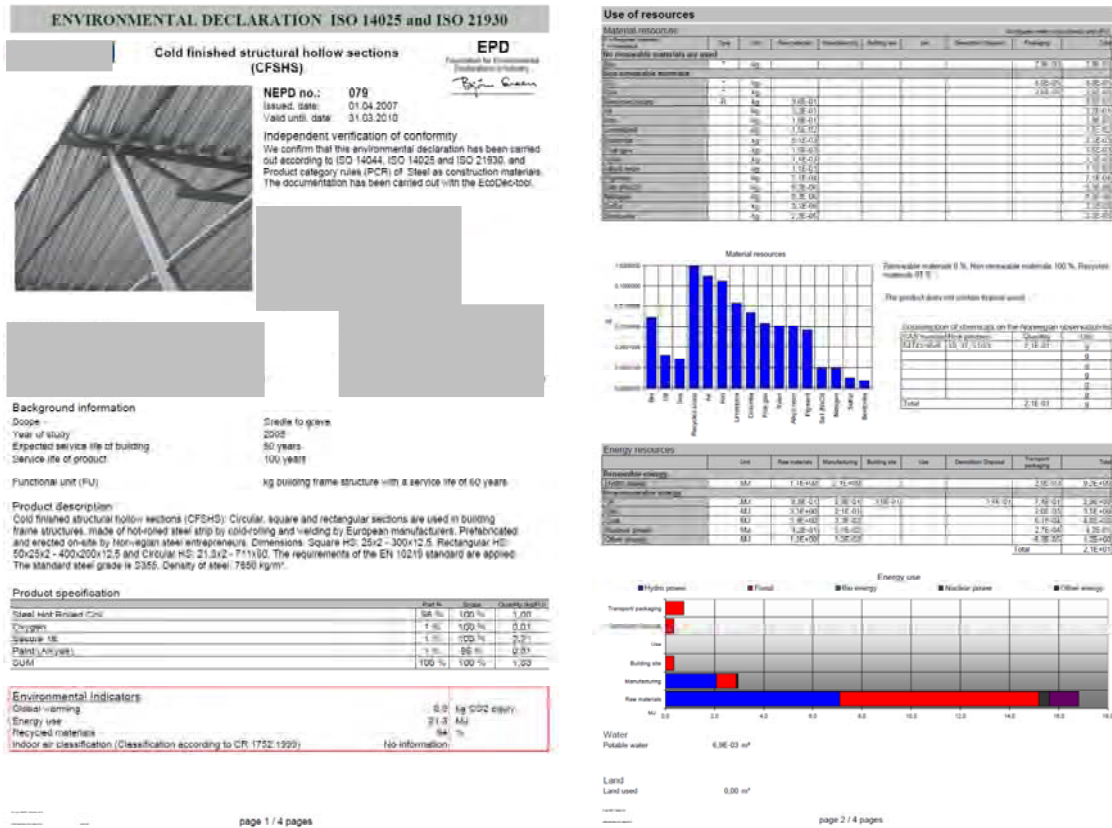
ENVIRONMENTAL DECLARATION ISO 14025 and ISO 21930

Cold finished structural hollow sections (CFSHS)

EPD
Foundation for Environmental Declarations in Industry

NEPD no.: 079
Issued, date: 01.04.2007
Valid until, date: 31.03.2010

Independent verification of conformity
We confirm that this environmental declaration has been carried out according to ISO 14044, ISO 14025 and ISO 21930, and Product category rules (PCR) of Steel as construction materials. The documentation has been carried out with the EcoDec-tool.

Background information
Scope - Cradle to grave
Year of study 2006
Expected service life of building 60 years
Service life of product 100 years

Functional unit (FU) kg building frame structure with a service life of 60 years

Product description
Cold finished structural hollow sections (CFSHS): Circular, square and rectangular sections are used in building frame structures, made of hot-rolled steel strip by cold-rolling and welding by European manufacturers. Prefabricated and erected on-site by Norwegian steel entrepreneurs. Dimensions: Square HS: 25x2 - 300x12,5, Rectangular HS: 50x25x2 - 400x200x12,5 and Circular HS: 21,3x2 - 711x60. The requirements of the EN 10219 standard are applied. The standard steel grade is S355. Density of steel: 7850 kg/m³.

Product specification
| | Part % | Scope | Quantity (kg/FU) |
|---|---|---|---|
| Steel Hot Rolled Coil | 98 % | 100 % | 1,00 |
| Oxygen | 1 % | 100 % | 0,01 |
| Secure 1E | 1 % | 100 % | 0,01 |
| Paint (Alkyde) | 1 % | 95 % | 0,01 |
| SUM | 100 % | 100 % | 1,03 |

Environmental Indicators
Global warming 0,0 kg CO2 equiv.
Energy use 21,3 MJ
Recycled materials 94 %
Indoor air classification (Classification according to CR 1752:1999) No information

page 1 / 4 pages

Use of resources
Material resources
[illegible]

Material resources

Renewable materials 0 %, Non-renewable materials 100 %, Recycled materials 93 %

The product does not contain tropical wood.

Consumption of chemicals on the Norwegian observation list
| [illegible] | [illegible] | Quantity | Unit |
|---|---|---|---|
| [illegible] | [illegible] | 2,1E-01 | g |
| Total | | 2,1E-01 | g |

Energy resources
| | Unit | Raw materials | Manufacturing | Building site | Use | Demolition/ Disposal | Transport packaging | Total |
|---|---|---|---|---|---|---|---|---|
| Renewable energy | | | | | | | | |
| Hydro power | MJ | 1,1E+00 | 2,1E+00 | | | | 2,0E-03 | 9,2E+00 |
| Non-renewable energy | | | | | | | | |
| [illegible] | MJ | 8,0E-01 | 8,8E-01 | 3,5E-01 | | 1,9E-01 | 7,4E-01 | 2,2E+00 |
| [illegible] | MJ | 3,1E+00 | 2,1E-01 | | | | 2,0E-03 | 3,1E+00 |
| Coal | MJ | 1,4E+00 | 3,3E-02 | | | | 6,1E-04 | 4,8E+00 |
| Nuclear power | MJ | 3,2E-01 | 3,1E-02 | | | | 2,7E-04 | 4,3E-01 |
| Other energy | MJ | 1,2E+00 | 1,3E-02 | | | | 6,3E-05 | 1,2E+00 |
| | | | | | | | Total | 2,1E+01 |

Energy use
Hydro power Fossil Bio energy Nuclear power Other energy
Transport packaging
Demolition/Disposal
Use
Building site
Manufacturing
Raw materials
MJ 0,0 2,0 4,0 6,0 8,0 10,0 12,0 14,0 16,0 18,0

Water
Potable water 6,9E-03 m³

Land
Land used 0,00 m²

page 2 / 4 pages